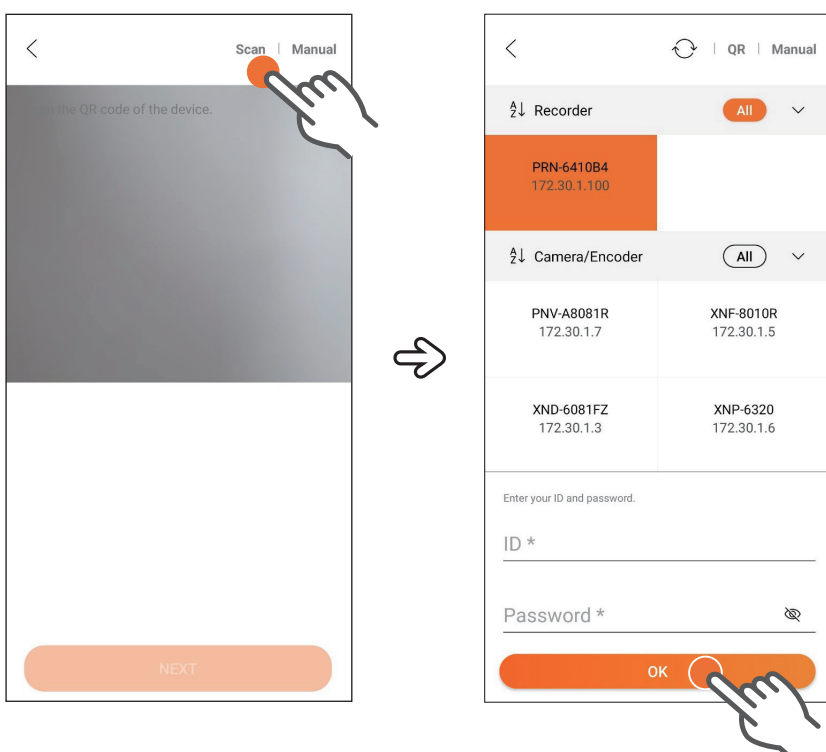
Scan | Manual

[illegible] the QR code of the device.

NEXT

| QR | Manual

Recorder All

PRN-6410B4
172.30.1.100

Camera/Encoder All

PNV-A8081R
172.30.1.7

XNF-8010R
172.30.1.5

XND-6081FZ
172.30.1.3

XNP-6320
172.30.1.6

Enter your ID and password.

ID *

Password *

OK